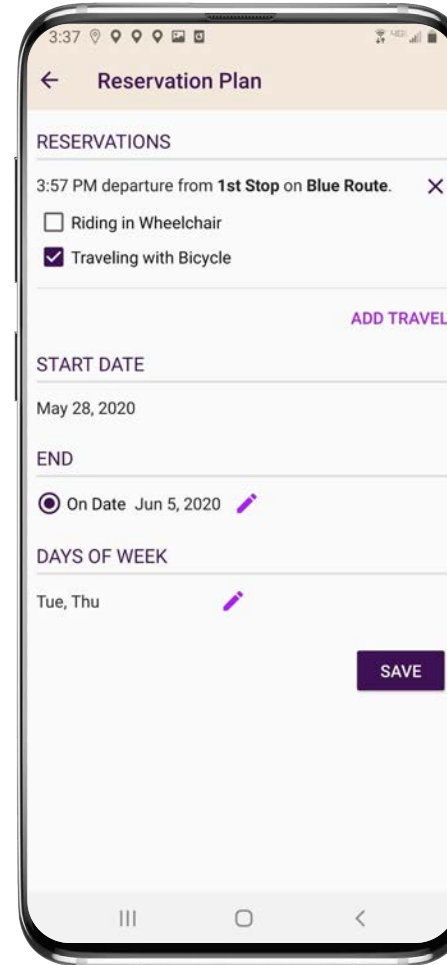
3:37

←  Reservation Plan

RESERVATIONS

3:57 PM departure from **1st Stop** on **Blue Route**. ✕

☐ Riding in Wheelchair

☑ Traveling with Bicycle

ADD TRAVEL

START DATE

May 28, 2020

END

On Date Jun 5, 2020

DAYS OF WEEK

Tue, Thu

SAVE